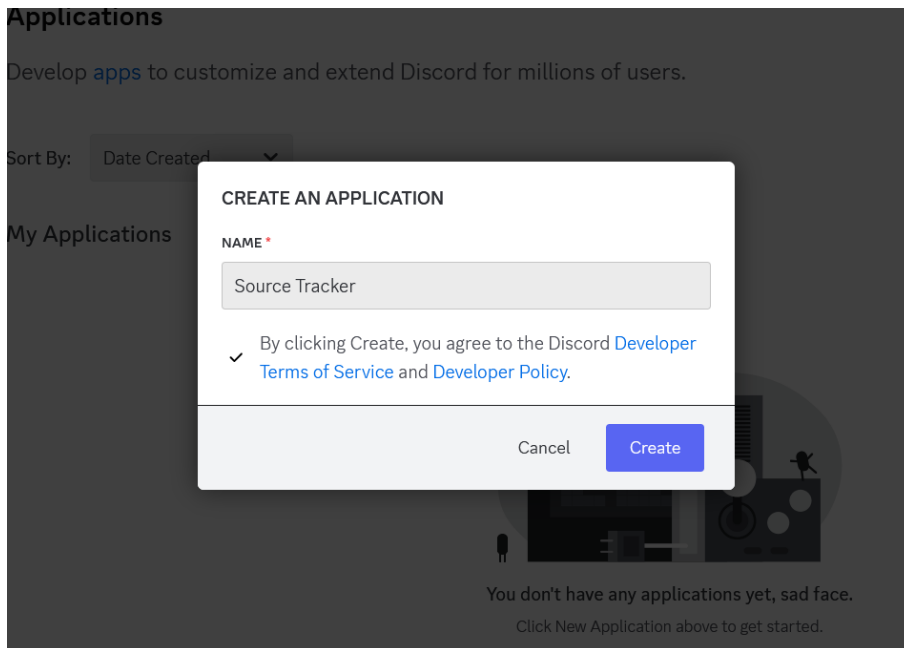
Applications

Develop apps to customize and extend Discord for millions of users.

Sort By: Date Created

My Applications

CREATE AN APPLICATION

NAME *

Source Tracker

By clicking Create, you agree to the Discord Developer Terms of Service and Developer Policy.

Cancel

Create

You don't have any applications yet, sad face.

Click New Application above to get started.